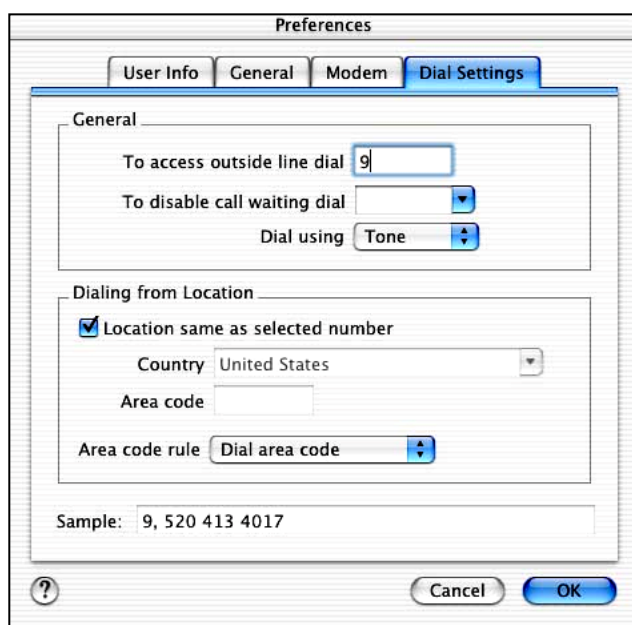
Preferences

User Info | General | Modem | Dial Settings

General

To access outside line dial 9

To disable call waiting dial

Dial using Tone

Dialing from Location

Location same as selected number

Country United States

Area code

Area code rule Dial area code

Sample: 9, 520 413 4017

?

Cancel

OK